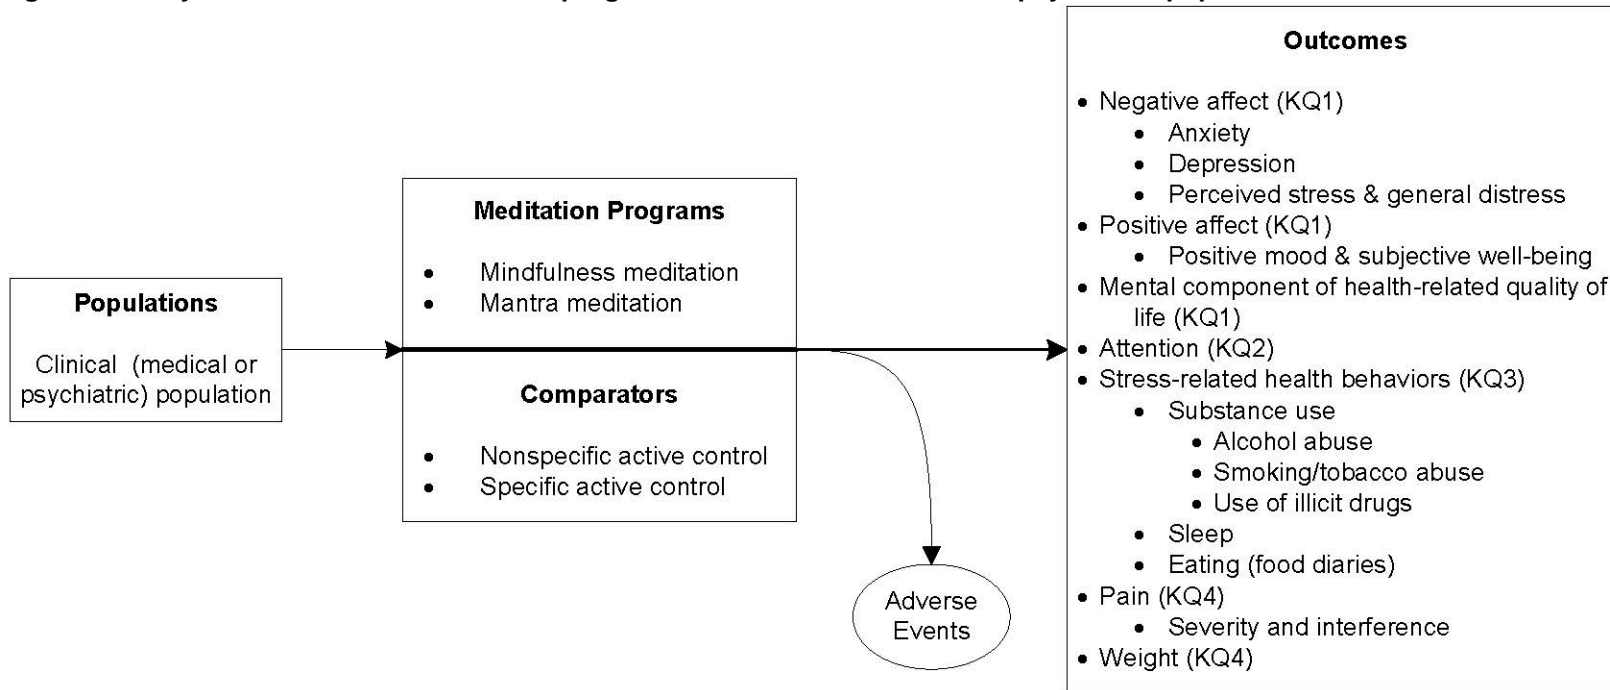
Populations

Clinical (medical or psychiatric) population

Meditation Programs

- Mindfulness meditation
- Mantra meditation

Comparators

- Nonspecific active control
- Specific active control

Adverse Events

Outcomes

- Negative affect (KQ1)
  - Anxiety
  - Depression
  - Perceived stress & general distress
- Positive affect (KQ1)
  - Positive mood & subjective well-being
- Mental component of health-related quality of life (KQ1)
- Attention (KQ2)
- Stress-related health behaviors (KQ3)
  - Substance use
    - Alcohol abuse
    - Smoking/tobacco abuse
    - Use of illicit drugs
  - Sleep
  - Eating (food diaries)
- Pain (KQ4)
  - Severity and interference
- Weight (KQ4)